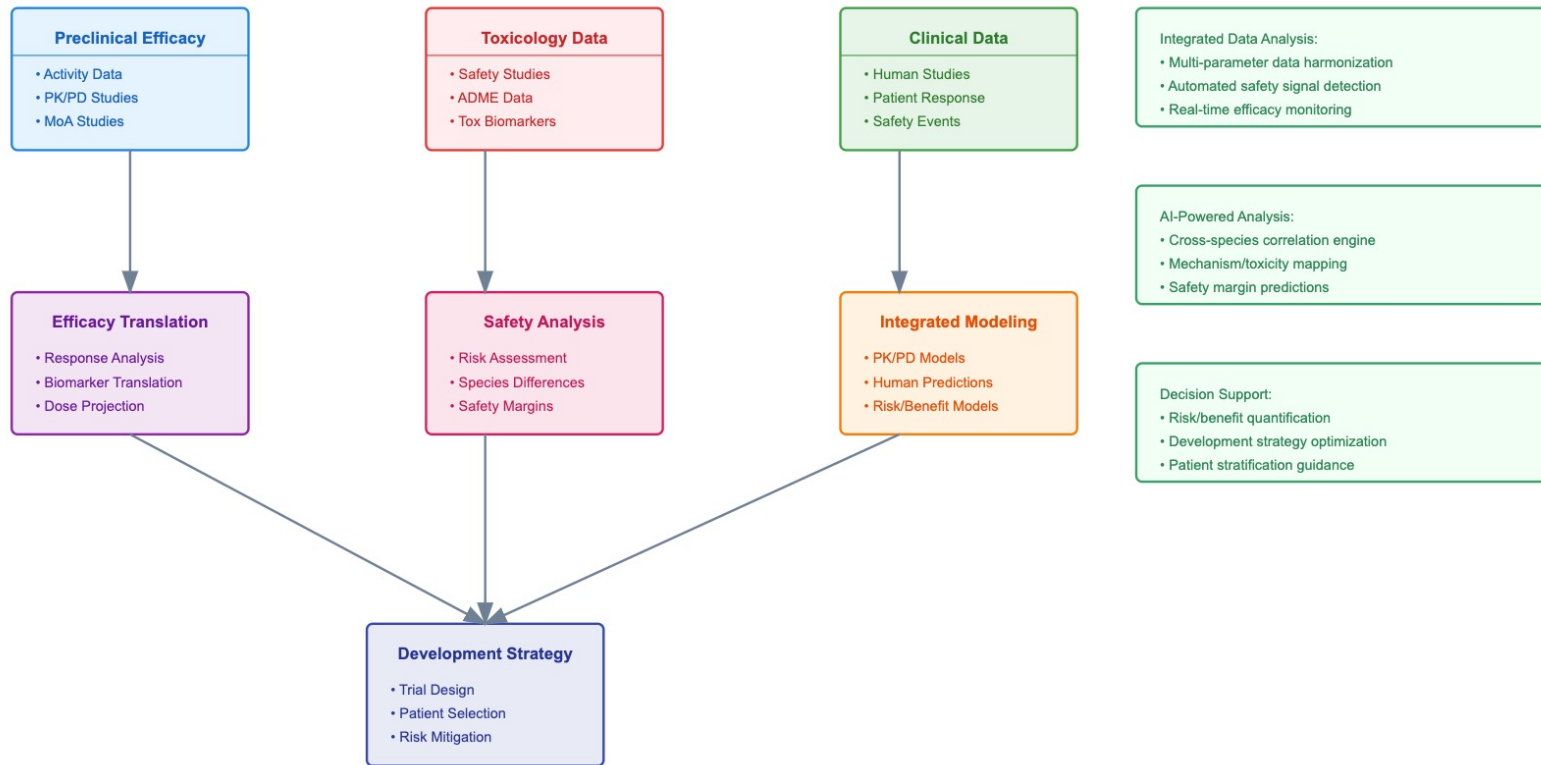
Preclinical Efficacy
• Activity Data
• PK/PD Studies
• MoA Studies

Toxicology Data
• Safety Studies
• ADME Data
• Tox Biomarkers

Clinical Data
• Human Studies
• Patient Response
• Safety Events

Integrated Data Analysis:
• Multi-parameter data harmonization
• Automated safety signal detection
• Real-time efficacy monitoring

AI-Powered Analysis:
• Cross-species correlation engine
• Mechanism/toxicity mapping
• Safety margin predictions

Efficacy Translation
• Response Analysis
• Biomarker Translation
• Dose Projection

Safety Analysis
• Risk Assessment
• Species Differences
• Safety Margins

Integrated Modeling
• PK/PD Models
• Human Predictions
• Risk/Benefit Models

Decision Support:
• Risk/benefit quantification
• Development strategy optimization
• Patient stratification guidance

Development Strategy
• Trial Design
• Patient Selection
• Risk Mitigation